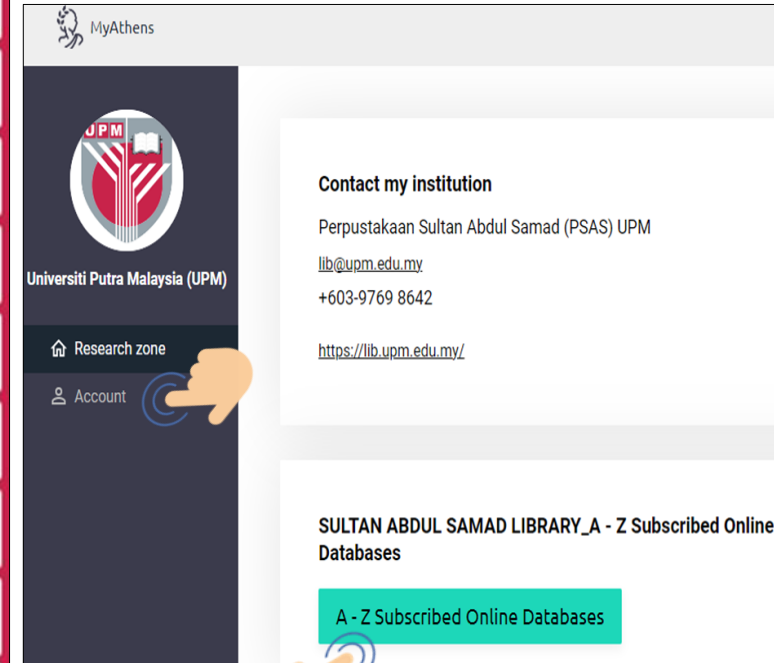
MyAthens

UPM

Universiti Putra Malaysia (UPM)

Research zone

Account

Contact my institution

Perpustakaan Sultan Abdul Samad (PSAS) UPM

lib@upm.edu.my

+603-9769 8642

https://lib.upm.edu.my/

SULTAN ABDUL SAMAD LIBRARY_A - Z Subscribed Online Databases

A - Z Subscribed Online Databases